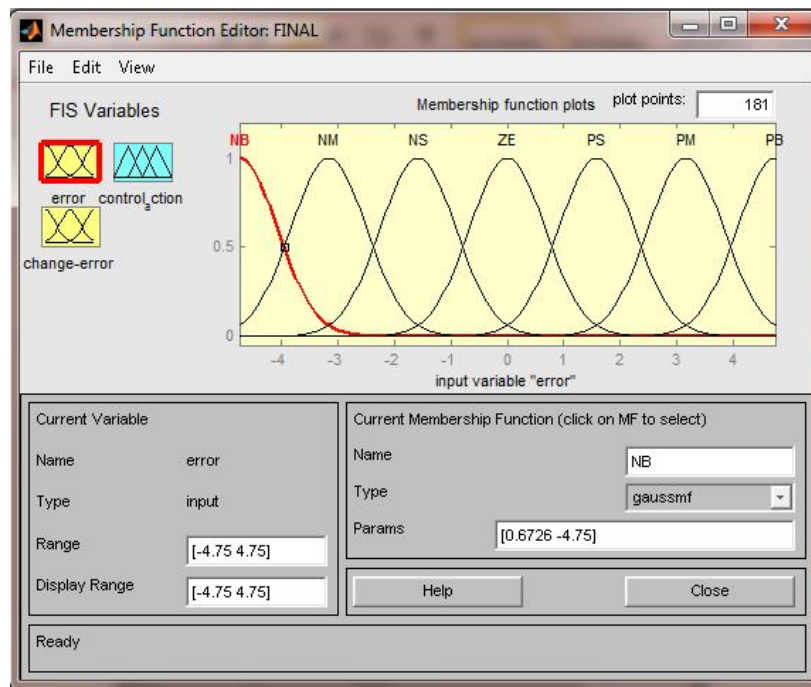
Membership Function Editor: FINAL

File Edit View

FIS Variables

error control_action

change-error

Membership function plots plot points: 181

NB NM NS ZE PS PM PB

1

0.5

0

-4 -3 -2 -1 0 1 2 3 4

input variable "error"

Current Variable

Name error

Type input

Range [-4.75 4.75]

Display Range [-4.75 4.75]

Current Membership Function (click on MF to select)

Name NB

Type gaussmf

Params [0.6726 -4.75]

Help

Close

Ready